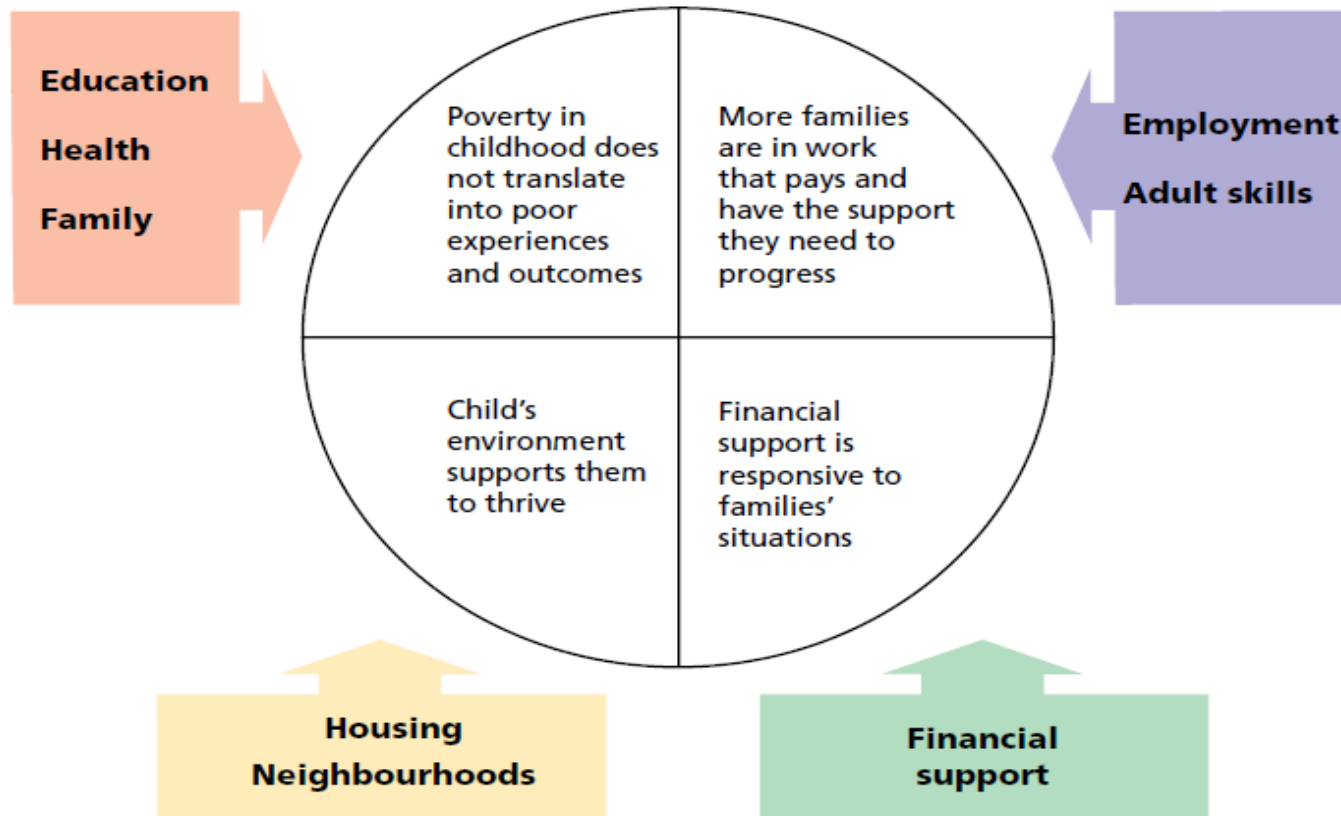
Education

Health

Family

Poverty in childhood does not translate into poor experiences and outcomes

More families are in work that pays and have the support they need to progress

Employment

Adult skills

Child's environment supports them to thrive

Financial support is responsive to families' situations

Housing
Neighbourhoods

Financial support